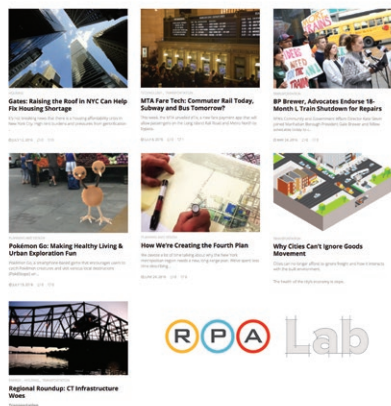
Gates: Raising the Roof in NYC Can Help Fix Housing Shortage

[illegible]

MTA Fare Tech: Commuter Rail Today, Subway and Bus Tomorrow?

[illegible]

BP Brewer, Advocates Endorse 18-Month L Train Shutdown for Repairs

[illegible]

Pokémon Go: Making Healthy Living & Urban Exploration Fun

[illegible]

How We're Creating the Fourth Plan

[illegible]

Why Cities Can't Ignore Goods Movement

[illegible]

Regional Roundup: CT Infrastructure Woes

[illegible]

RPA Lab